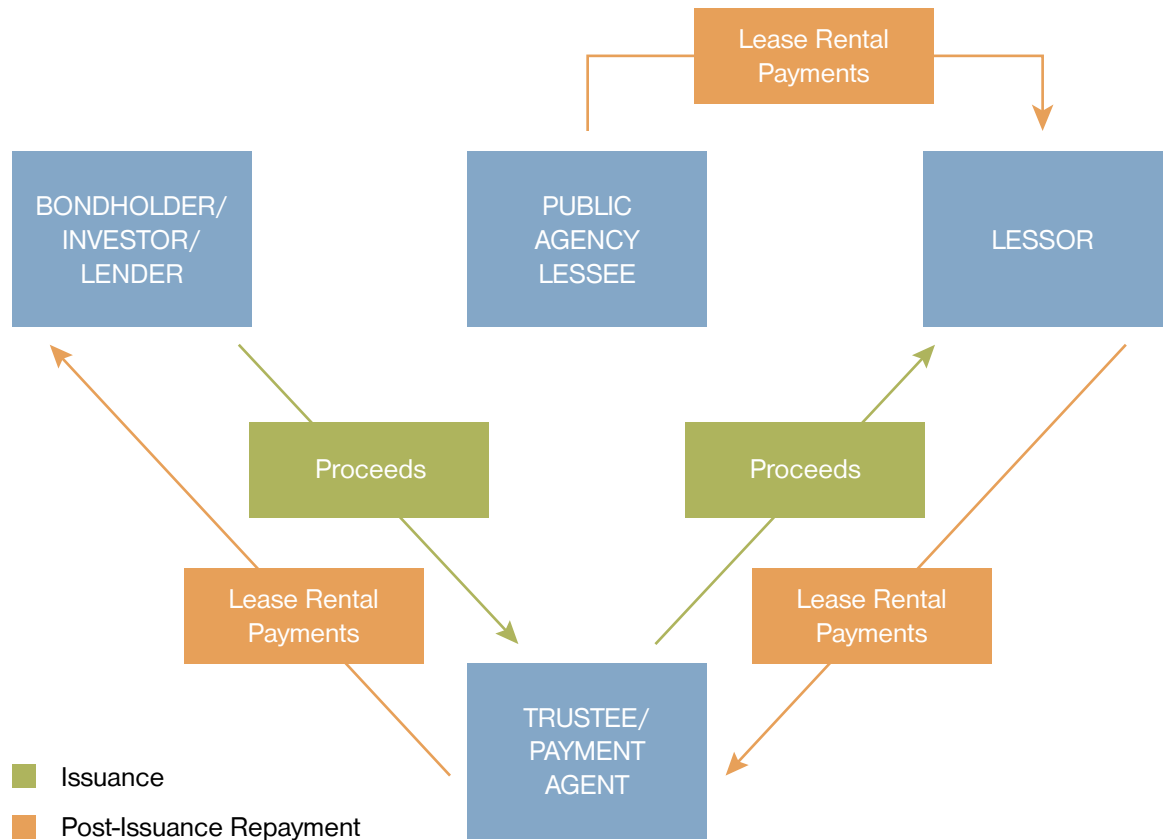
Lease Rental Payments

BONDHOLDER/ INVESTOR/ LENDER

PUBLIC AGENCY LESSEE

LESSOR

Proceeds

Proceeds

Lease Rental Payments

Lease Rental Payments

TRUSTEE/ PAYMENT AGENT

Issuance

Post-Issuance Repayment